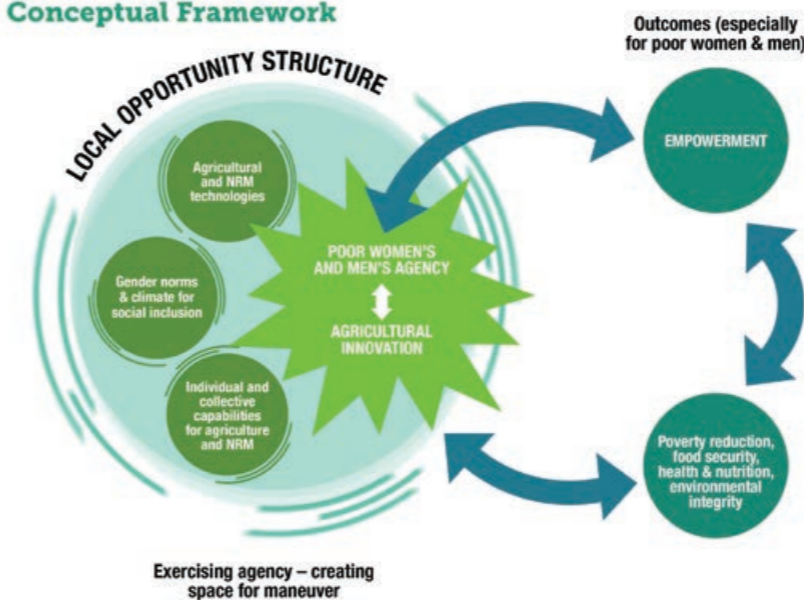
Conceptual Framework

Outcomes (especially for poor women & men)

LOCAL OPPORTUNITY STRUCTURE

Agricultural and NRM technologies

Gender norms & climate for social inclusion

Individual and collective capabilities for agriculture and NRM

POOR WOMEN'S AND MEN'S AGENCY

AGRICULTURAL INNOVATION

EMPOWERMENT

Poverty reduction, food security, health & nutrition, environmental integrity

Exercising agency – creating space for maneuver